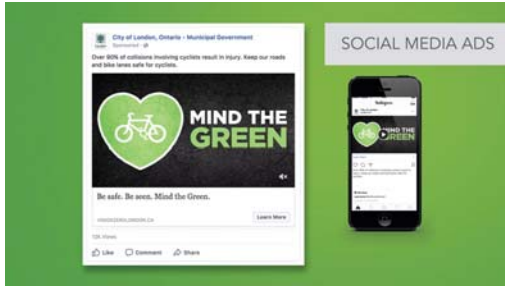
SOCIAL MEDIA ADS

City of London, Ontario - Municipal Government
Sponsored

Over 80% of collisions involving cyclists result in injury. Keep our roads and bike lanes safe for cyclists.

MIND THE GREEN

Be safe. Be seen. Mind the Green.

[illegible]

Learn More

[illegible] Views

Like Comment Share

Instagram

MIND THE GREEN